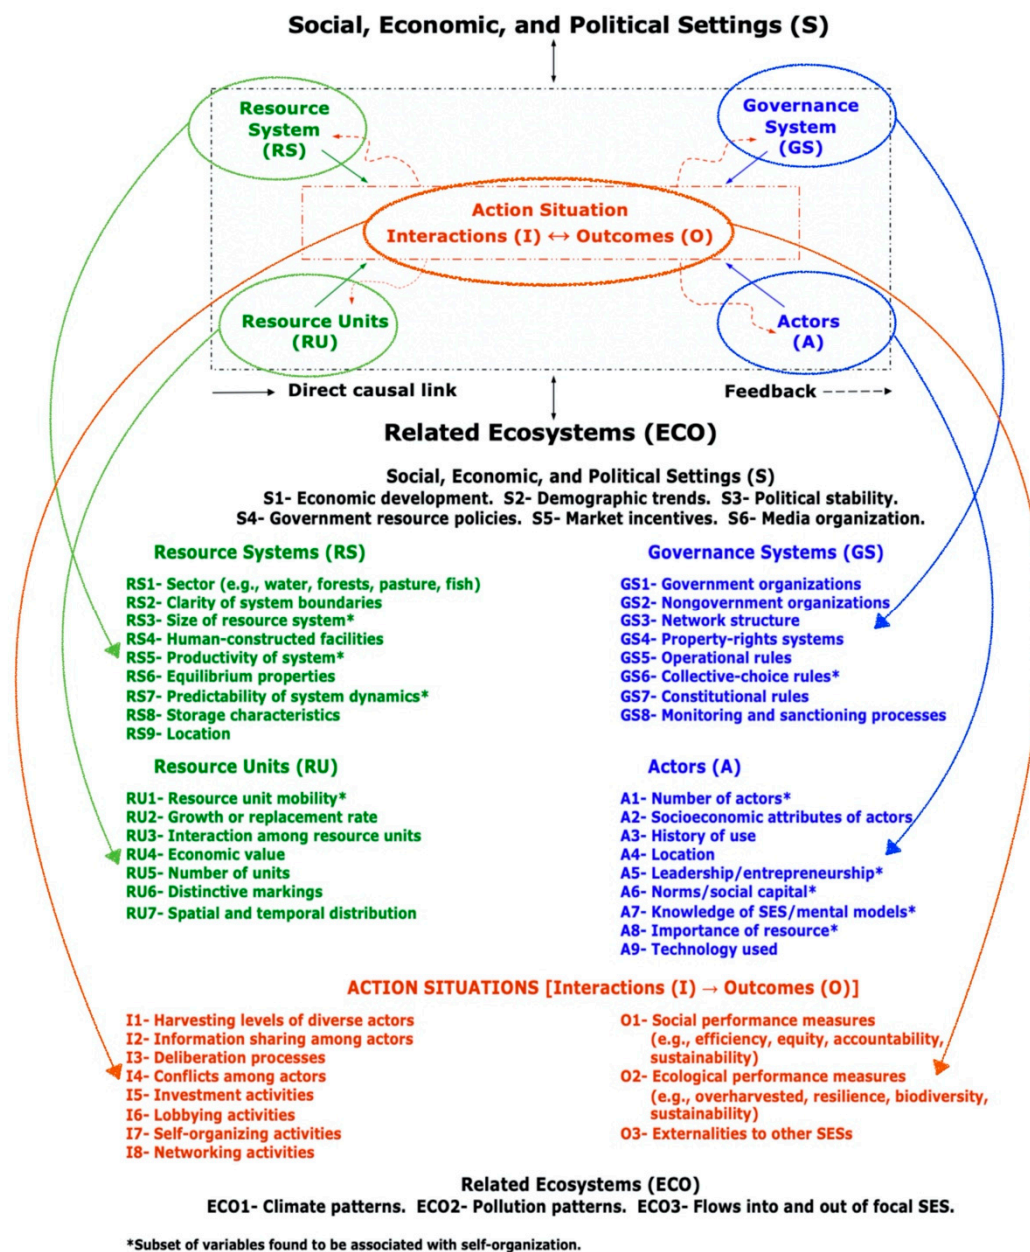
Social, Economic, and Political Settings (S)

Resource System (RS)

Governance System (GS)

Action Situation
Interactions (I) ↔ Outcomes (O)

Resource Units (RU)

Actors (A)

Direct causal link

Feedback

Related Ecosystems (ECO)

Social, Economic, and Political Settings (S)
S1- Economic development. S2- Demographic trends. S3- Political stability.
S4- Government resource policies. S5- Market incentives. S6- Media organization.

Resource Systems (RS)

RS1- Sector (e.g., water, forests, pasture, fish)
RS2- Clarity of system boundaries
RS3- Size of resource system*
RS4- Human-constructed facilities
RS5- Productivity of system*
RS6- Equilibrium properties
RS7- Predictability of system dynamics*
RS8- Storage characteristics
RS9- Location

Resource Units (RU)

RU1- Resource unit mobility*
RU2- Growth or replacement rate
RU3- Interaction among resource units
RU4- Economic value
RU5- Number of units
RU6- Distinctive markings
RU7- Spatial and temporal distribution

Governance Systems (GS)

GS1- Government organizations
GS2- Nongovernment organizations
GS3- Network structure
GS4- Property-rights systems
GS5- Operational rules
GS6- Collective-choice rules*
GS7- Constitutional rules
GS8- Monitoring and sanctioning processes

Actors (A)

A1- Number of actors*
A2- Socioeconomic attributes of actors
A3- History of use
A4- Location
A5- Leadership/entrepreneurship*
A6- Norms/social capital*
A7- Knowledge of SES/mental models*
A8- Importance of resource*
A9- Technology used

ACTION SITUATIONS [Interactions (I) → Outcomes (O)]

I1- Harvesting levels of diverse actors
I2- Information sharing among actors
I3- Deliberation processes
I4- Conflicts among actors
I5- Investment activities
I6- Lobbying activities
I7- Self-organizing activities
I8- Networking activities

O1- Social performance measures (e.g., efficiency, equity, accountability, sustainability)
O2- Ecological performance measures (e.g., overharvested, resilience, biodiversity, sustainability)
O3- Externalities to other SESs

Related Ecosystems (ECO)
ECO1- Climate patterns. ECO2- Pollution patterns. ECO3- Flows into and out of focal SES.

*Subset of variables found to be associated with self-organization.